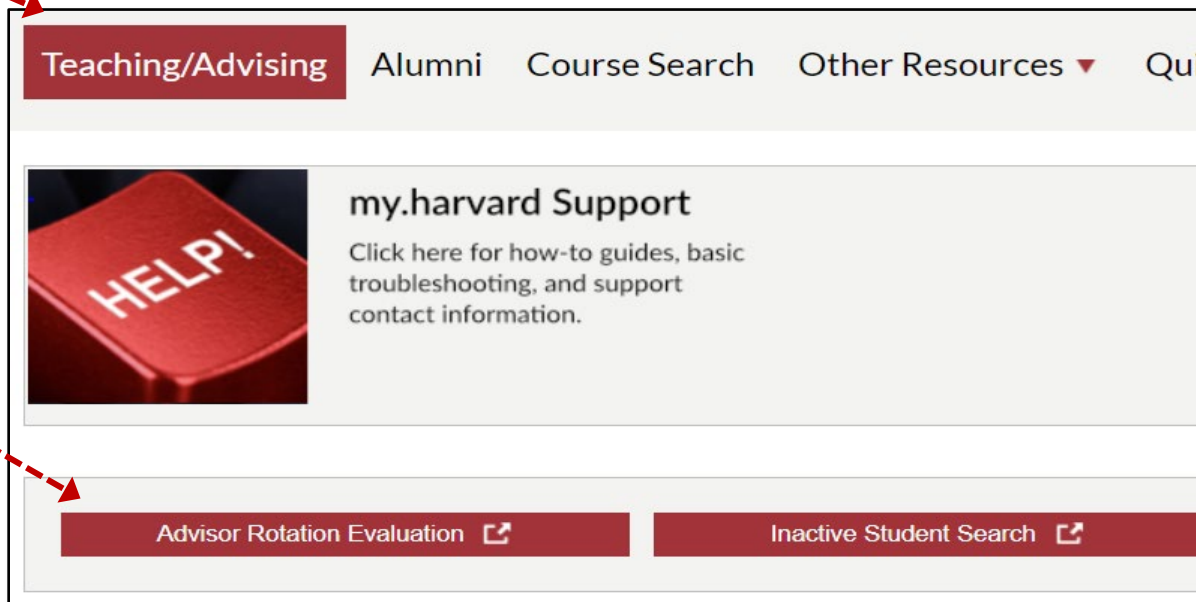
Teaching/Advising Alumni Course Search Other Resources ▾ Qu

HELP!

my.harvard Support

Click here for how-to guides, basic troubleshooting, and support contact information.

Advisor Rotation Evaluation

Inactive Student Search